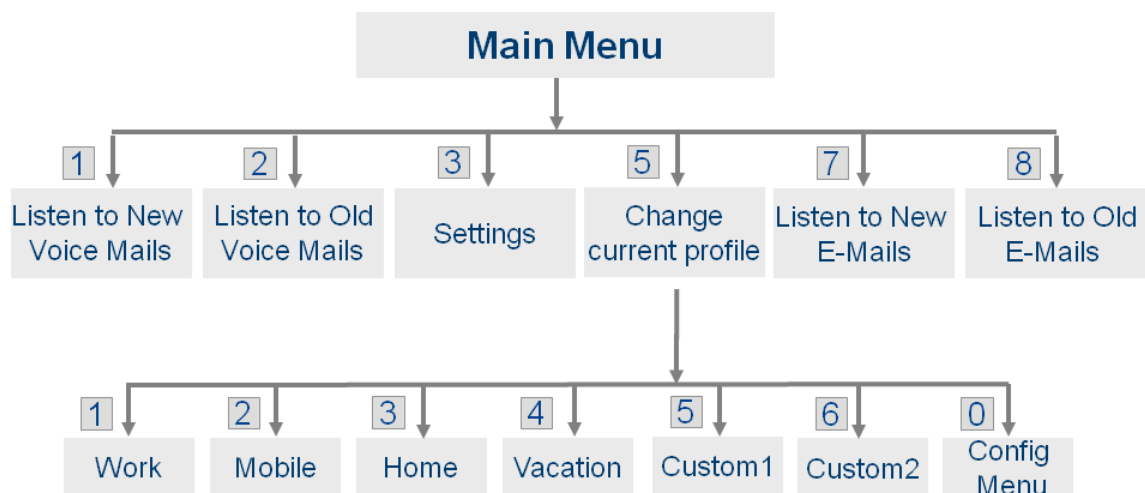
Main Menu

1
Listen to New Voice Mails

2
Listen to Old Voice Mails

3
Settings

5
Change current profile

7
Listen to New E-Mails

8
Listen to Old E-Mails

1
Work

2
Mobile

3
Home

4
Vacation

5
Custom1

6
Custom2

0
Config Menu